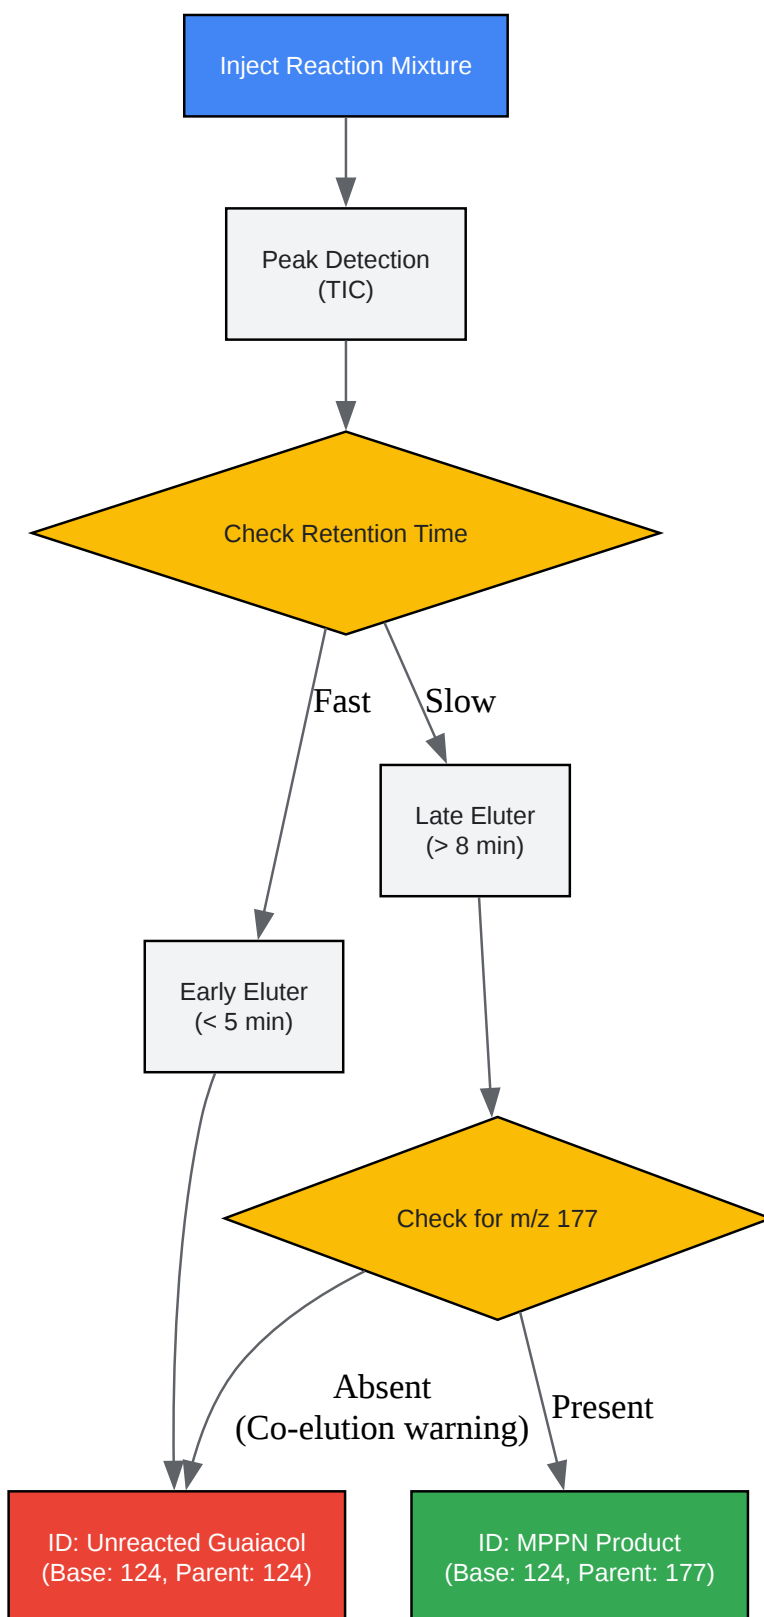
Inject Reaction Mixture

Peak Detection
(TIC)

Check Retention Time

Fast

Slow

Late Eluter
(> 8 min)

Early Eluter
(< 5 min)

Check for m/z 177

Absent
(Co-elution warning)

Present

ID: Unreacted Guaiacol
(Base: 124, Parent: 124)

ID: MPPN Product
(Base: 124, Parent: 177)